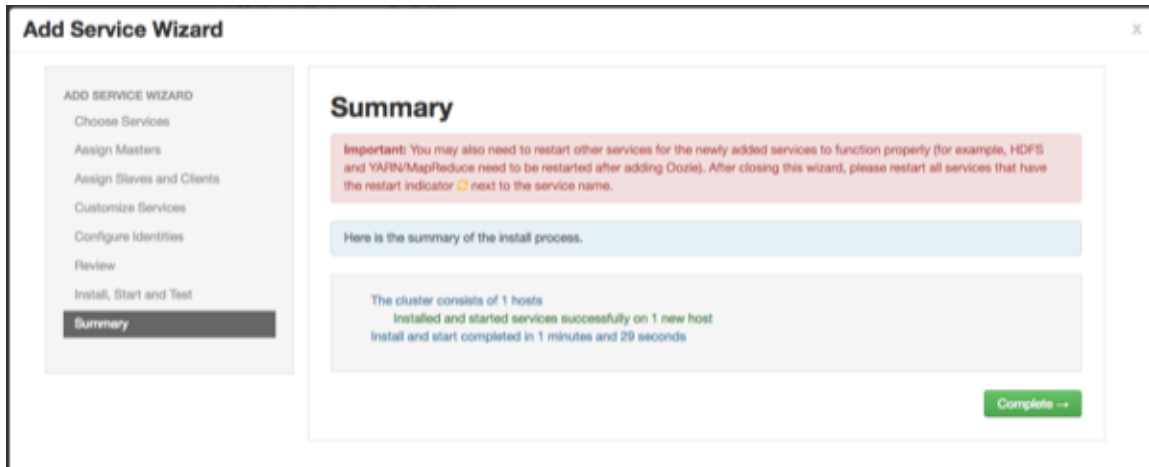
Add Service Wizard

x

ADD SERVICE WIZARD
Choose Services
Assign Masters
Assign Slaves and Clients
Customize Services
Configure Identities
Review
Install, Start and Test
Summary

Summary

Important: You may also need to restart other services for the newly added services to function properly (for example, HDFS and YARN/MapReduce need to be restarted after adding Oozie). After closing this wizard, please restart all services that have the restart indicator next to the service name.

Here is the summary of the install process.

The cluster consists of 1 hosts
Installed and started services successfully on 1 new host
Install and start completed in 1 minutes and 29 seconds

Complete →